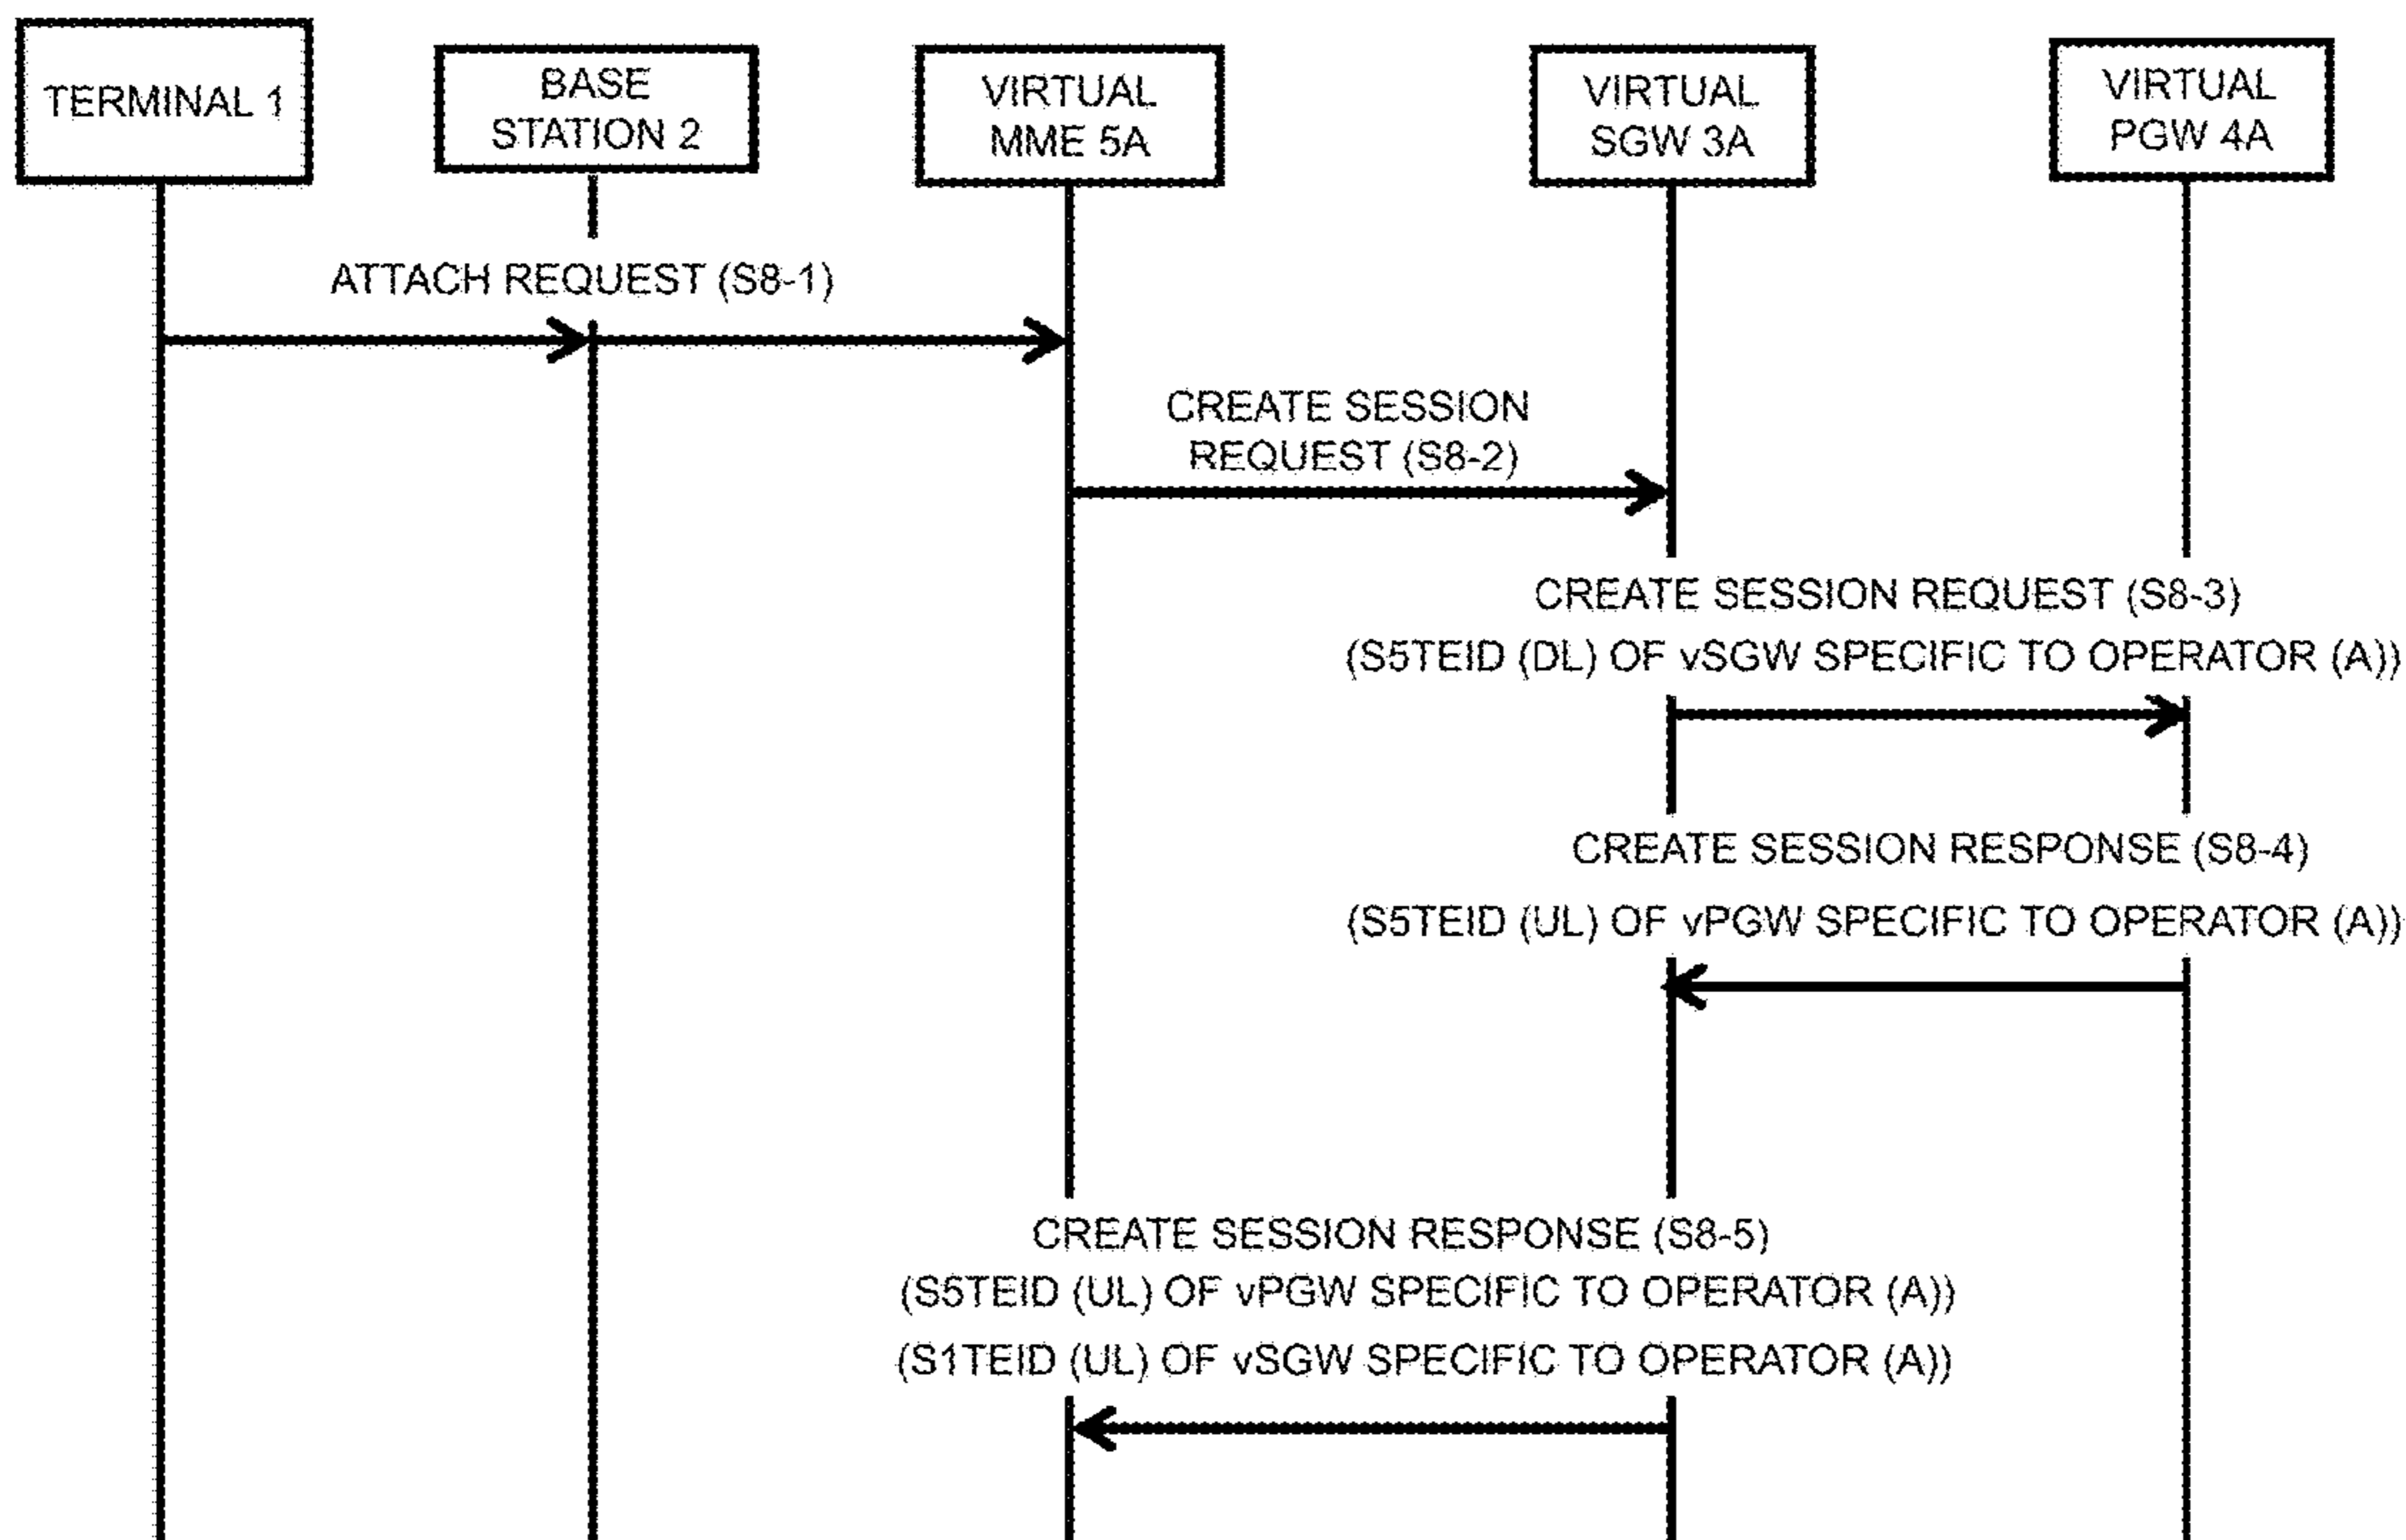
TERMINAL 1

BASE STATION 2

VIRTUAL MME 5A

VIRTUAL SGW 3A

VIRTUAL PGW 4A

ATTACH REQUEST (S8-1)

CREATE SESSION REQUEST (S8-2)

CREATE SESSION REQUEST (S8-3)
(S5TEID (DL) OF vSGW SPECIFIC TO OPERATOR (A))

CREATE SESSION RESPONSE (S8-4)
(S5TEID (UL) OF vPGW SPECIFIC TO OPERATOR (A))

CREATE SESSION RESPONSE (S8-5)
(S5TEID (UL) OF vPGW SPECIFIC TO OPERATOR (A))
(S1TEID (UL) OF vSGW SPECIFIC TO OPERATOR (A))